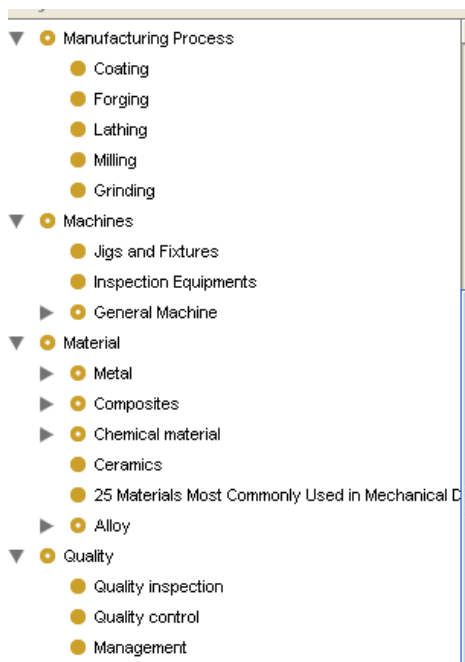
Manufacturing Process
Coating
Forging
Lathing
Milling
Grinding
Machines
Jigs and Fixtures
Inspection Equipments
General Machine
Material
Metal
Composites
Chemical material
Ceramics
25 Materials Most Commonly Used in Mechanical D
Alloy
Quality
Quality inspection
Quality control
Management